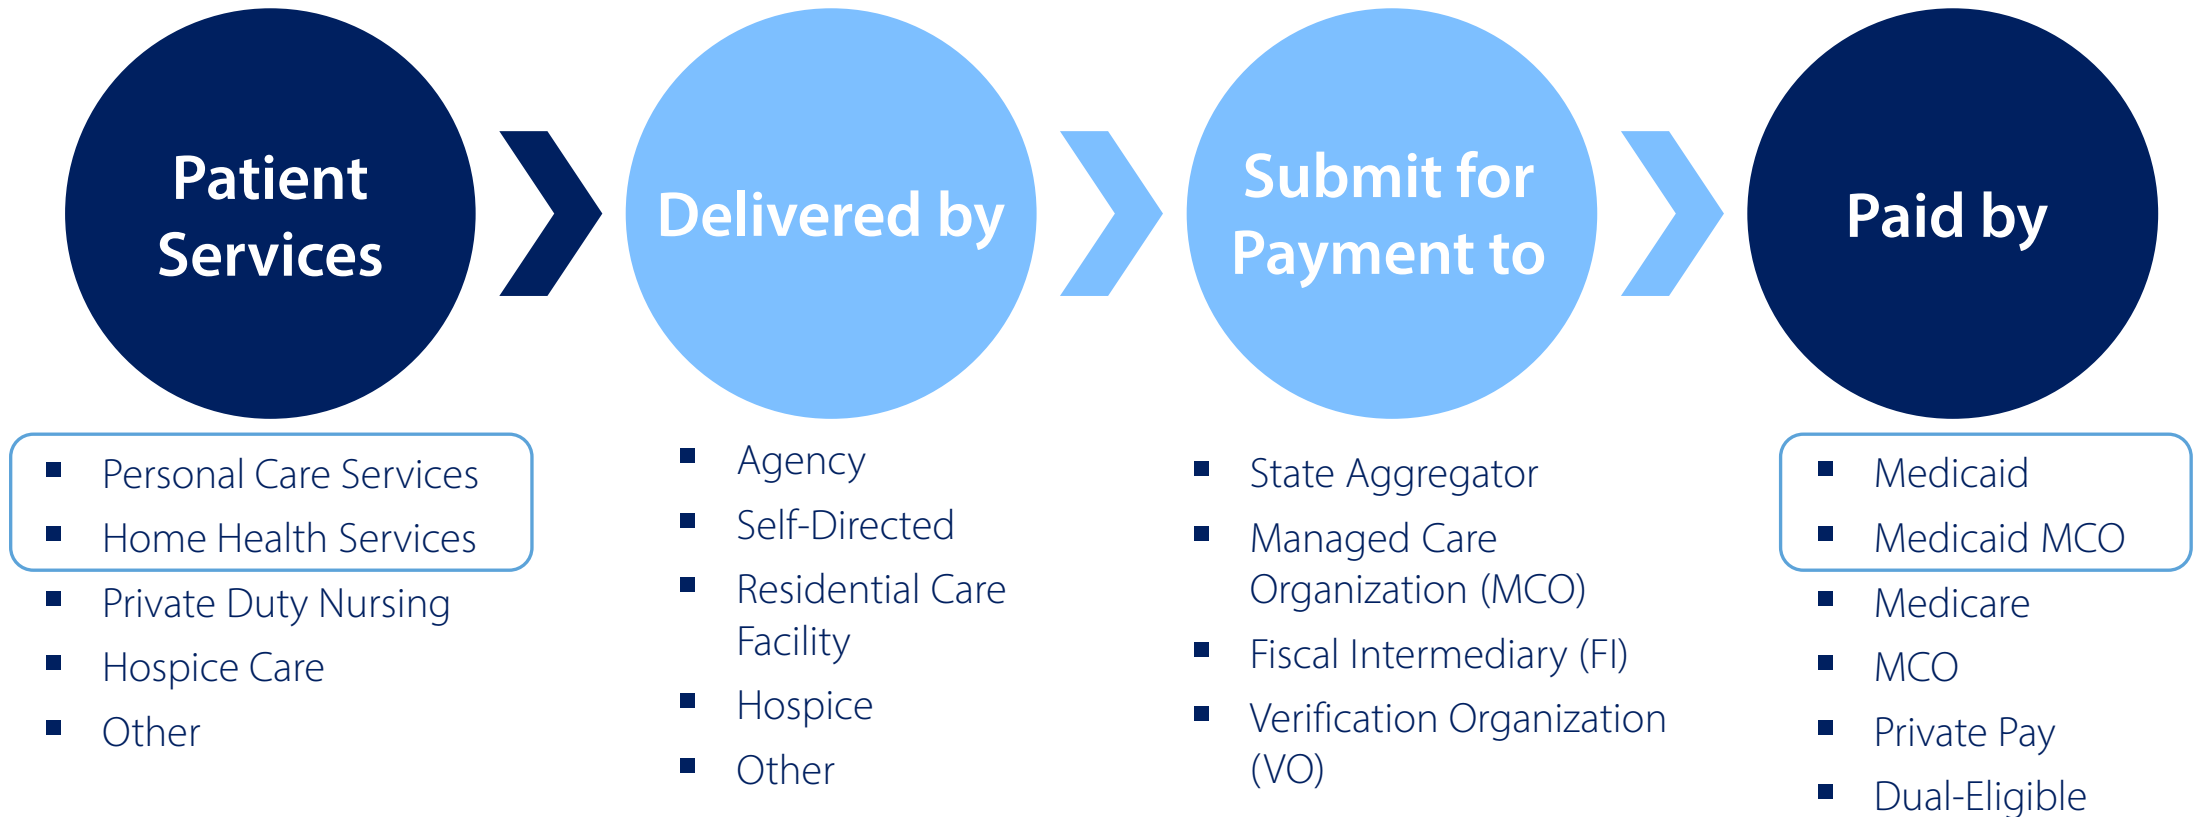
Patient Services

Delivered by

Submit for Payment to

Paid by

- Personal Care Services
- Home Health Services
- Private Duty Nursing
- Hospice Care
- Other

- Agency
- Self-Directed
- Residential Care Facility
- Hospice
- Other

- State Aggregator
- Managed Care Organization (MCO)
- Fiscal Intermediary (FI)
- Verification Organization (VO)

- Medicaid
- Medicaid MCO
- Medicare
- MCO
- Private Pay
- Dual-Eligible